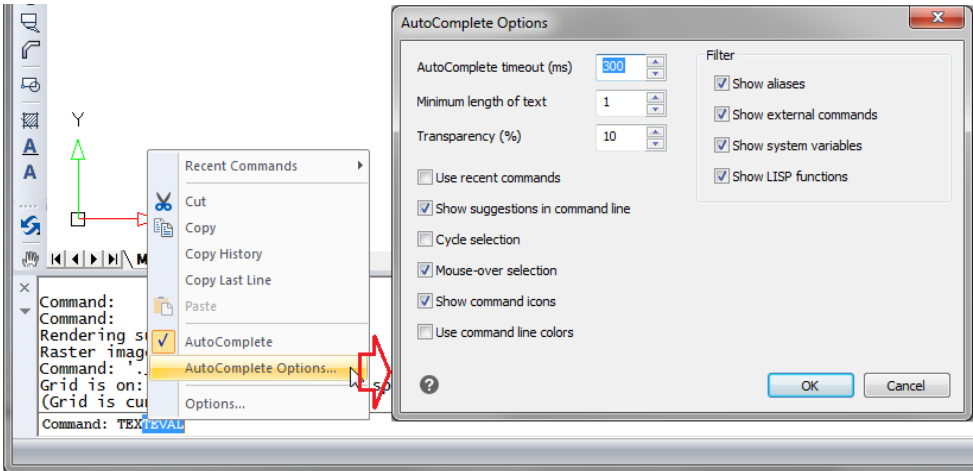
Y

M

Command:
Command:
Rendering su
Raster image
Command: '..
Grid is on:
(Grid is cu

Command: TEXTEVAL

Recent Commands
Cut
Copy
Copy History
Copy Last Line
Paste
AutoComplete
AutoComplete Options...
Options...

AutoComplete Options

AutoComplete timeout (ms) 300
Minimum length of text 1
Transparency (%) 10

Use recent commands
Show suggestions in command line
Cycle selection
Mouse-over selection
Show command icons
Use command line colors

Filter
Show aliases
Show external commands
Show system variables
Show LISP functions

OK
Cancel